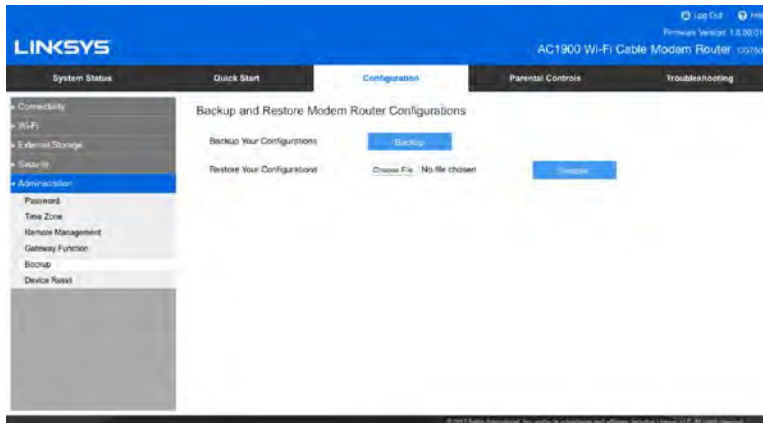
LINKSYS

Log Out Help

Firmware Version: 1.0.00.01

AC1900 Wi-Fi Cable Modem Router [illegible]

System Status | Quick Start | Configuration | Parental Controls | Troubleshooting

Connectivity
Wi-Fi
External Storage
Security
Administration
Password
Time Zone
Remote Management
Gateway Function
Backup
Device Reset

Backup and Restore Modem Router Configurations

Backup Your Configurations Backup

Restore Your Configurations Choose File No file chosen Restore

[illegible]